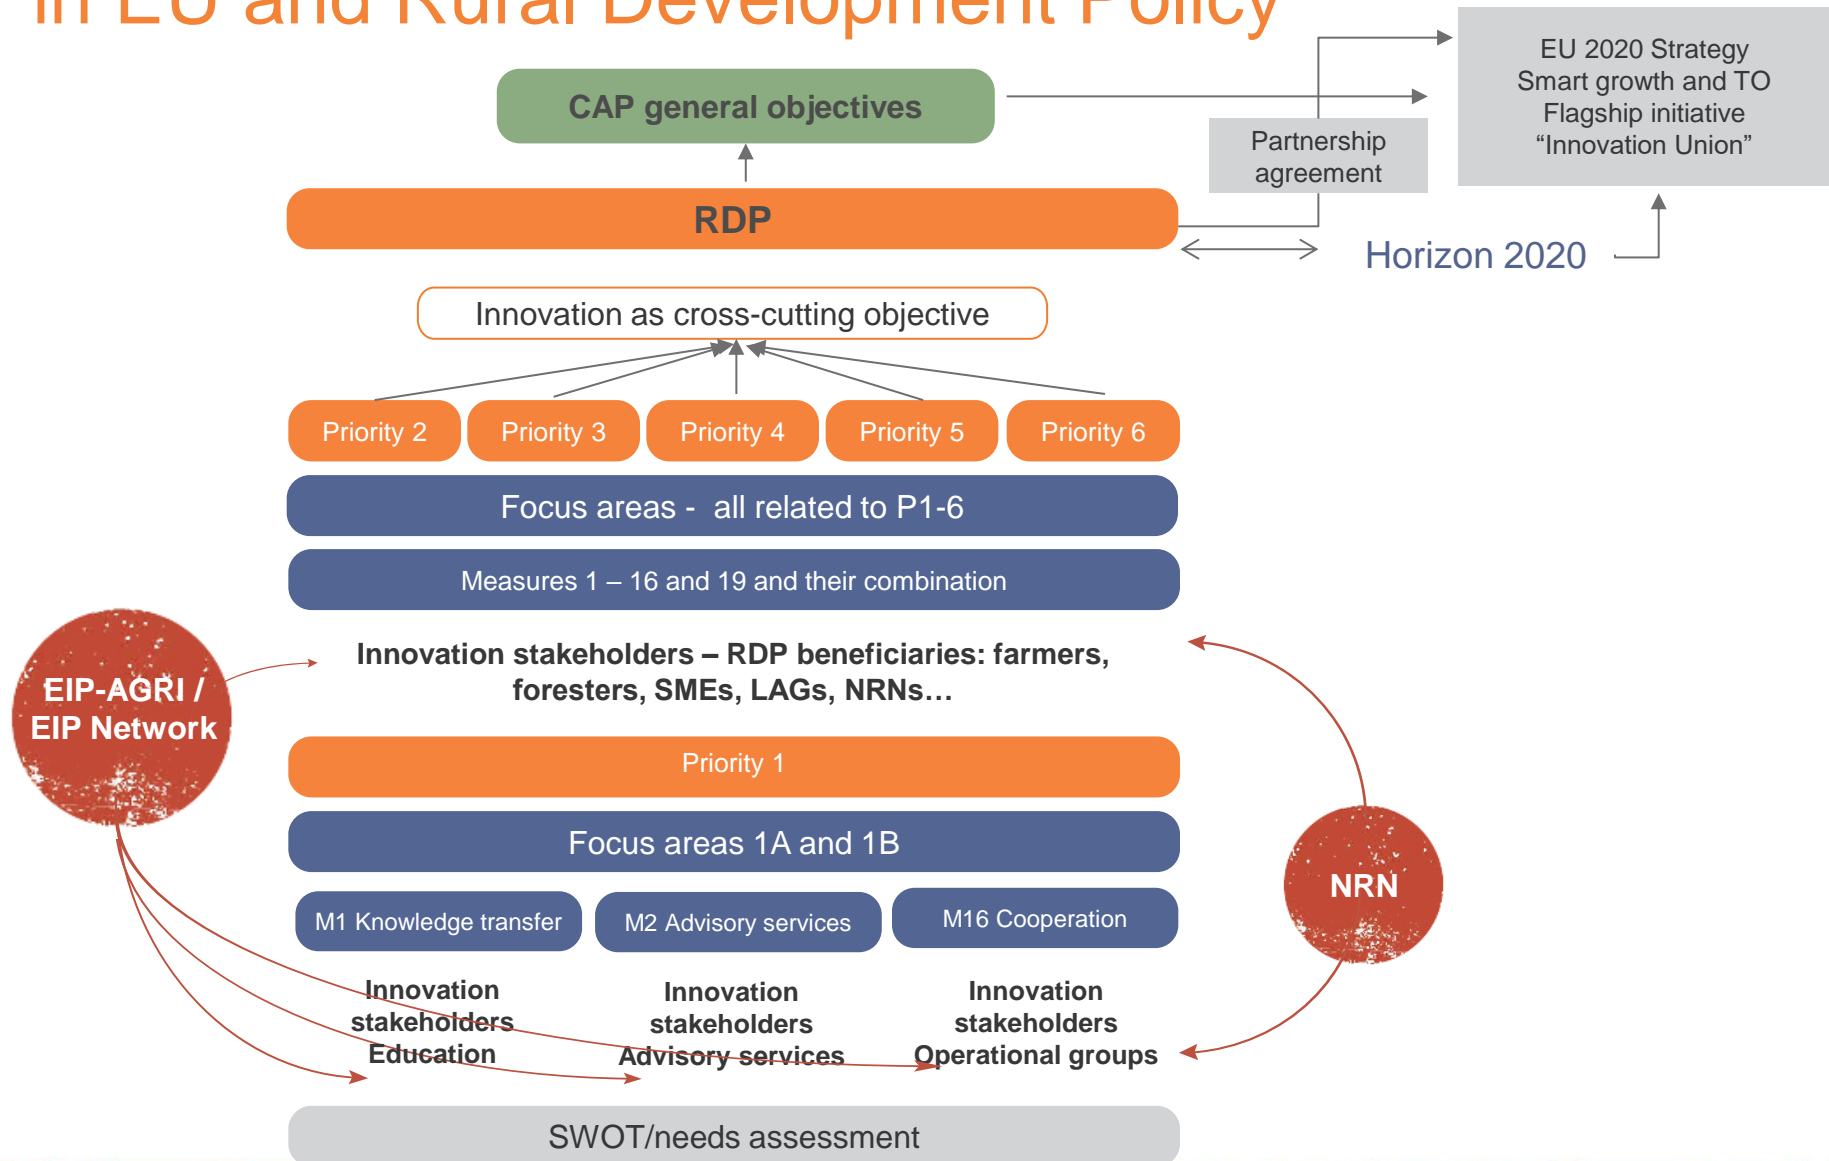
in EU and Rural Development Policy

CAP general objectives

EU 2020 Strategy
Smart growth and TO
Flagship initiative
“Innovation Union”

Partnership agreement

RDP

Horizon 2020

Innovation as cross-cutting objective

Priority 2

Priority 3

Priority 4

Priority 5

Priority 6

Focus areas - all related to P1-6

Measures 1 – 16 and 19 and their combination

EIP-AGRI / EIP Network

Innovation stakeholders – RDP beneficiaries: farmers, foresters, SMEs, LAGs, NRNs…

Priority 1

Focus areas 1A and 1B

NRN

M1 Knowledge transfer

M2 Advisory services

M16 Cooperation

Innovation stakeholders Education

Innovation stakeholders Advisory services

Innovation stakeholders Operational groups

SWOT/needs assessment